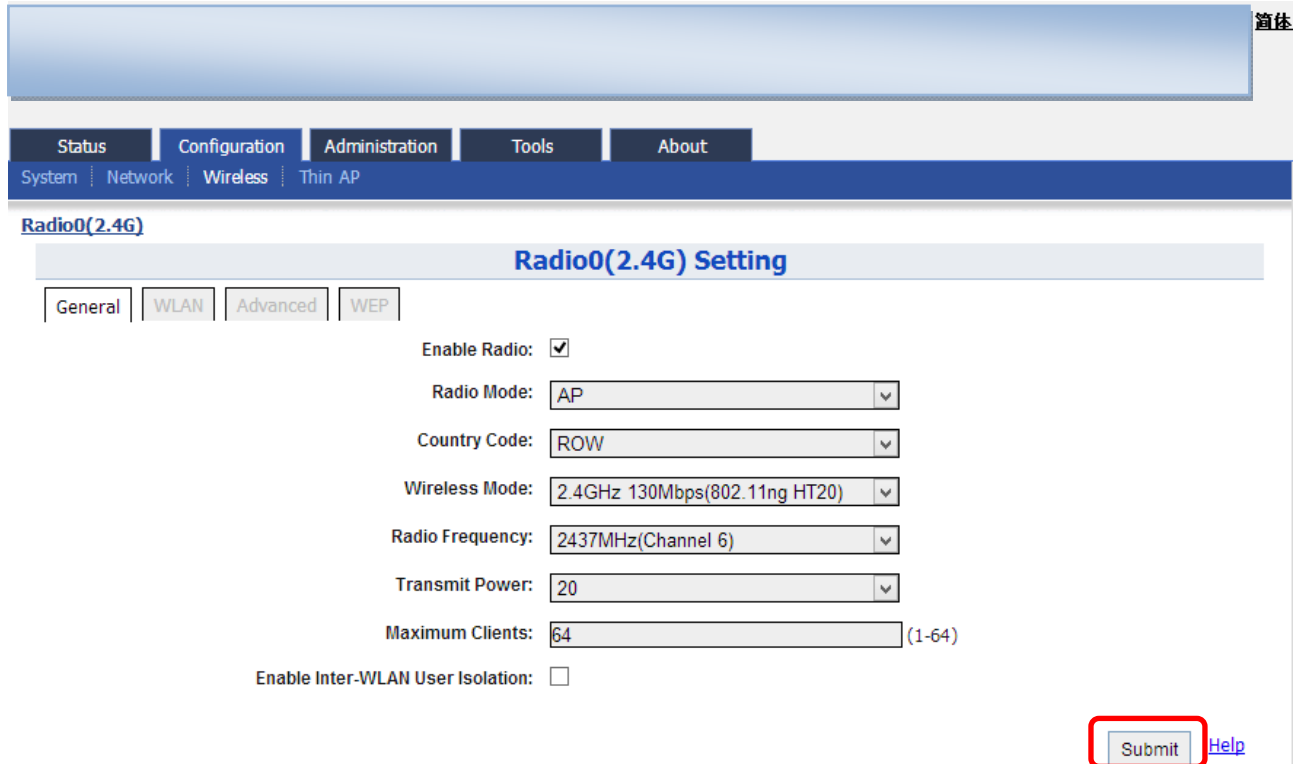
简体

Status | Configuration | Administration | Tools | About

System | Network | Wireless | Thin AP

Radio0(2.4G)

Radio0(2.4G) Setting

General | WLAN | Advanced | WEP

Enable Radio: ☑

Radio Mode: AP

Country Code: ROW

Wireless Mode: 2.4GHz 130Mbps(802.11ng HT20)

Radio Frequency: 2437MHz(Channel 6)

Transmit Power: 20

Maximum Clients: 64 (1-64)

Enable Inter-WLAN User Isolation: ☐

Submit Help